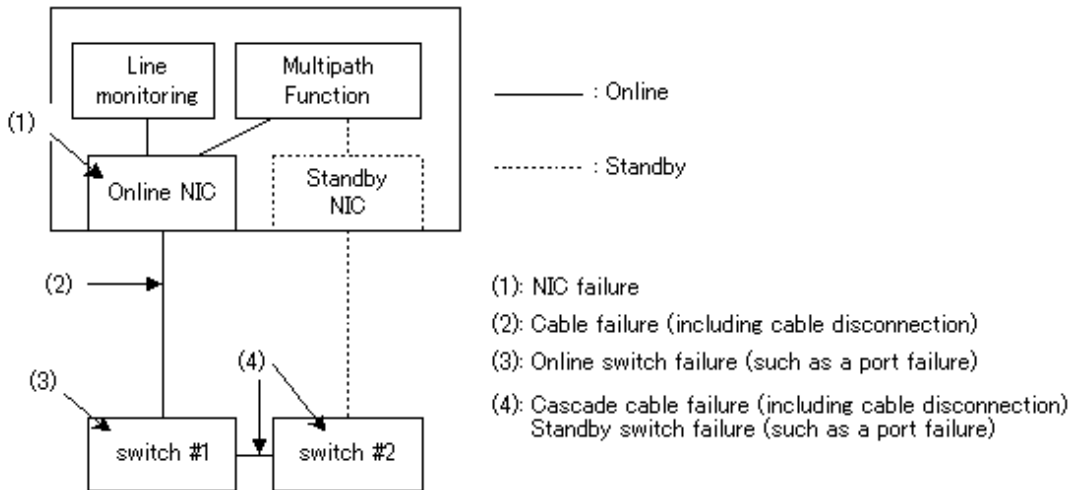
Line monitoring

Multipath Function

: Online

(1)

Online NIC

Standby NIC

: Standby

(2)

(1): NIC failure

(2): Cable failure (including cable disconnection)

(4)

(3)

(3): Online switch failure (such as a port failure)

(4): Cascade cable failure (including cable disconnection)
Standby switch failure (such as a port failure)

switch #1

switch #2